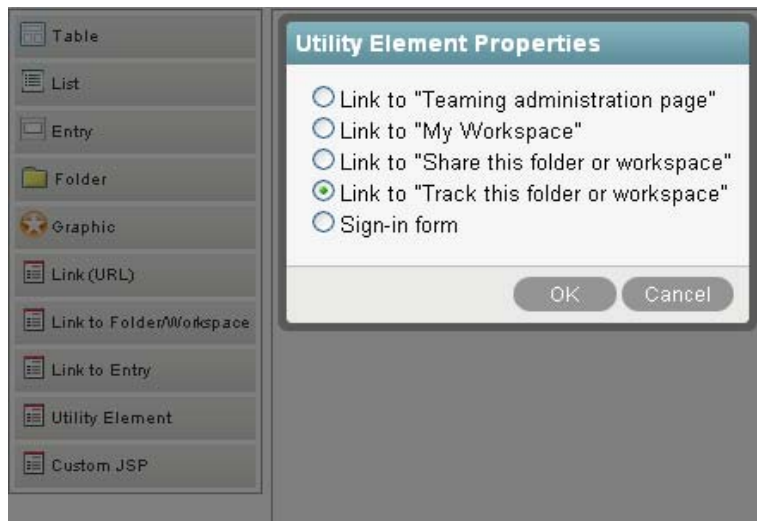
Table
List
Entry
Folder
Graphic
Link (URL)
Link to Folder/Workspace
Link to Entry
Utility Element
Custom JSP

Utility Element Properties

Link to "Teaming administration page"
Link to "My Workspace"
Link to "Share this folder or workspace"
Link to "Track this folder or workspace"
Sign-in form

OK
Cancel